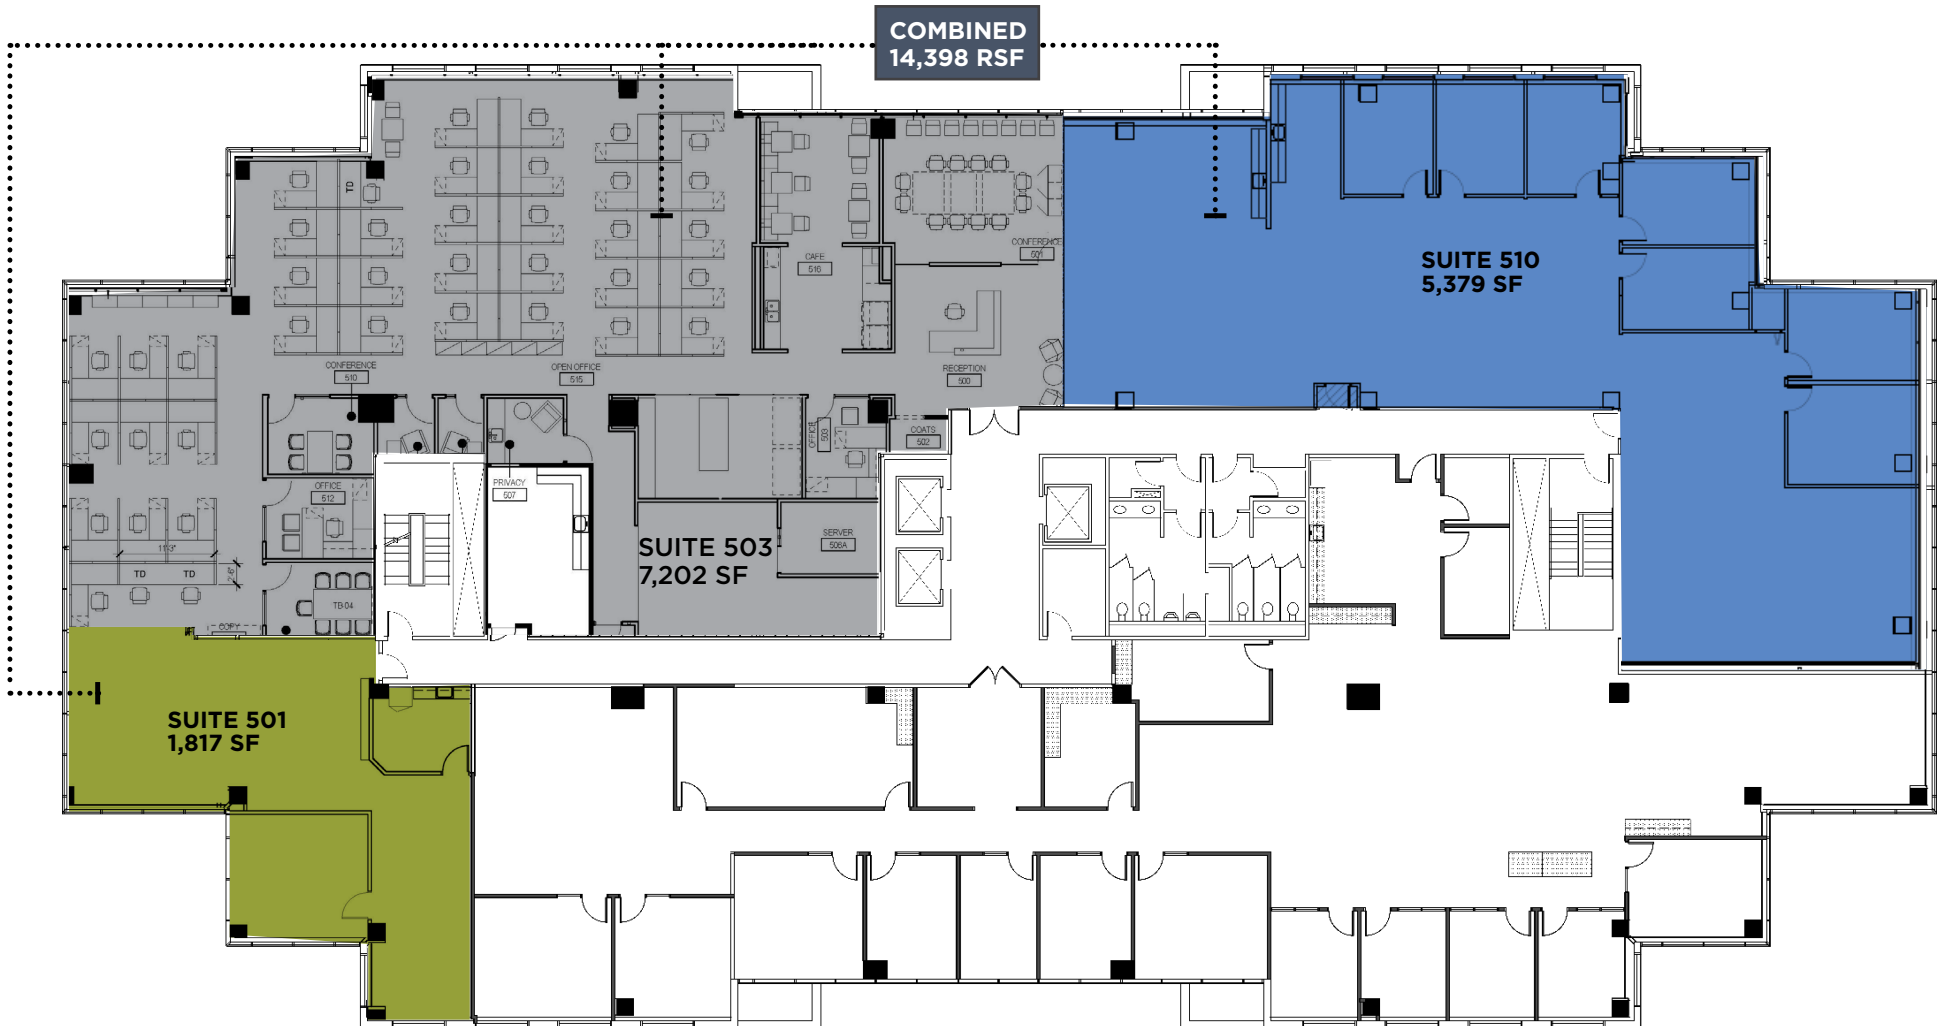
COMBINED
14,398 RSF

SUITE 510
5,379 SF

TD

CAFE
516

CONFERENCE
501

CONFERENCE
510

OPEN OFFICE
515

RECEPTION
500

COATS
502

OFFICE
503

PRIVACY
507

OFFICE
512

SERVER
506A

SUITE 503
7,202 SF

TD TD

TB-04

COPY

SUITE 501
1,817 SF